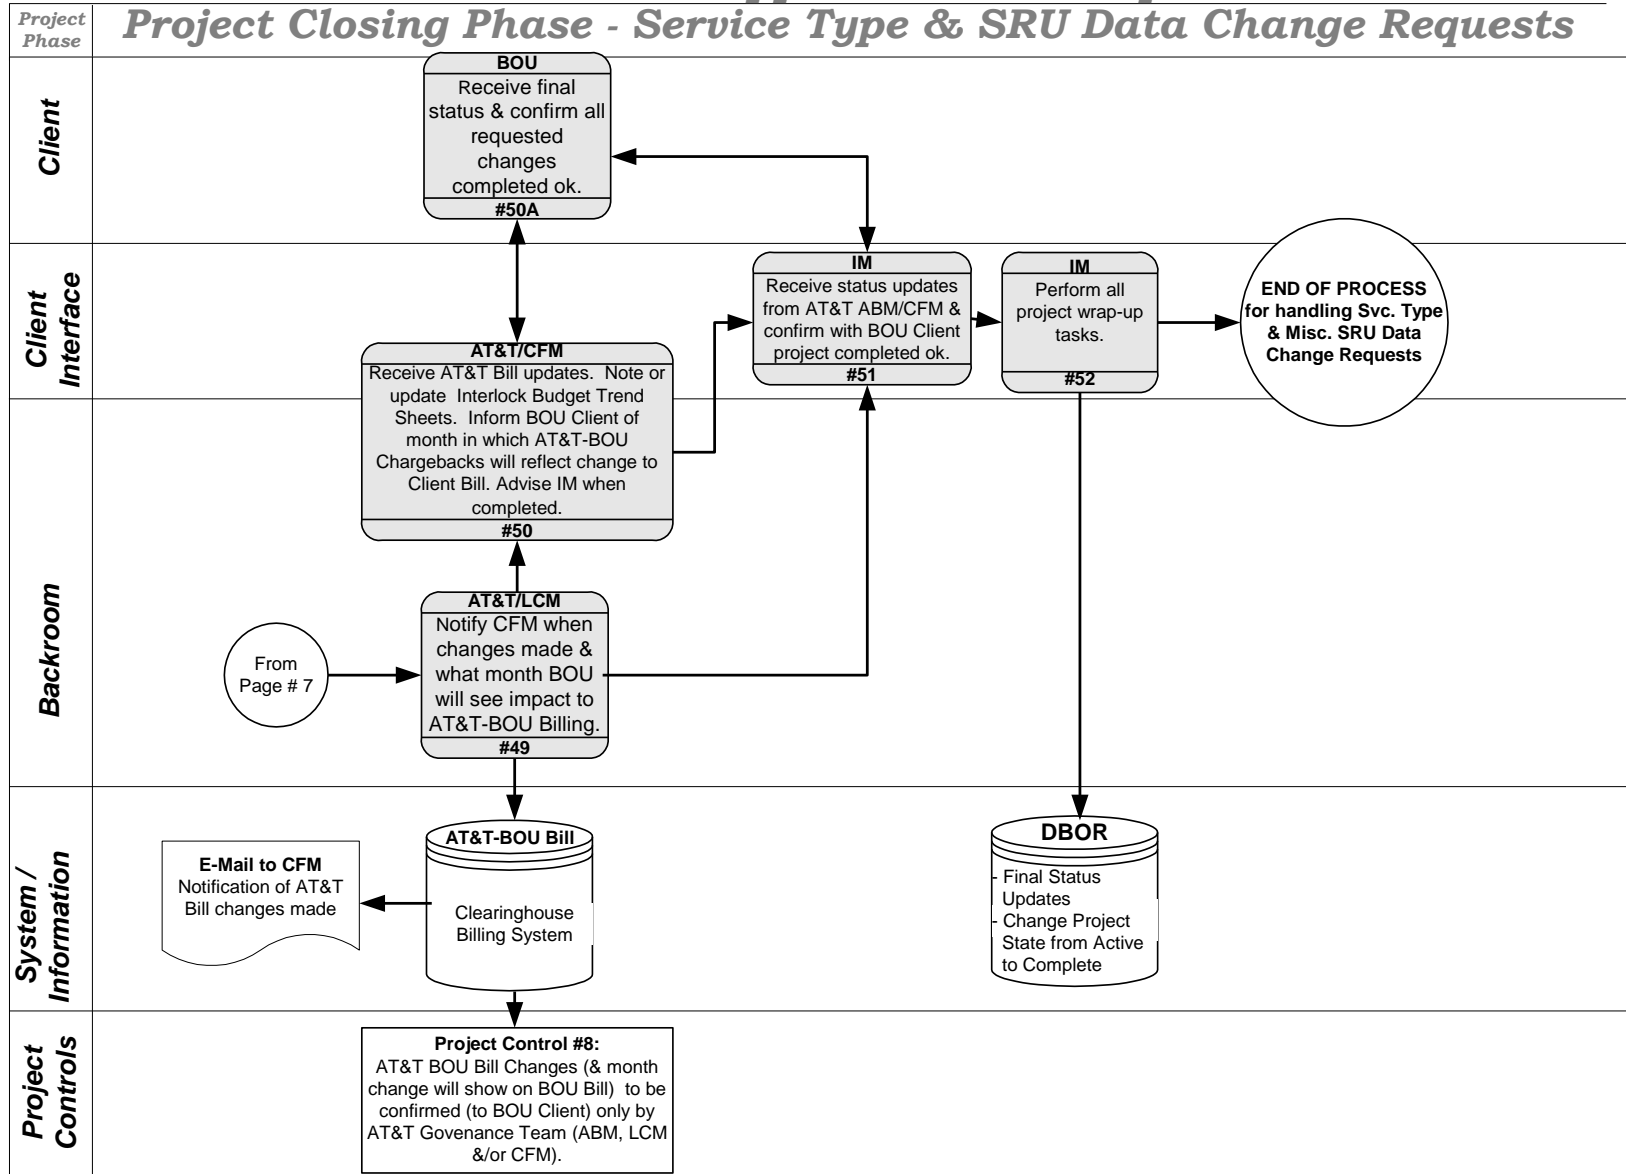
Project Phase

Project Closing Phase - Service Type & SRU Data Change Requests

Client

Client Interface

Backroom

System / Information

Project Controls

BOU
Receive final status & confirm all requested changes completed ok.
#50A

IM
Receive status updates from AT&T ABM/CFM & confirm with BOU Client project completed ok.
#51

IM
Perform all project wrap-up tasks.
#52

END OF PROCESS for handling Svc. Type & Misc. SRU Data Change Requests

AT&T/CFM
Receive AT&T Bill updates. Note or update Interlock Budget Trend Sheets. Inform BOU Client of month in which AT&T-BOU Chargebacks will reflect change to Client Bill. Advise IM when completed.
#50

From Page # 7

AT&T/LCM
Notify CFM when changes made & what month BOU will see impact to AT&T-BOU Billing.
#49

E-Mail to CFM
Notification of AT&T Bill changes made

AT&T-BOU Bill
Clearinghouse Billing System

DBOR
- Final Status Updates
- Change Project State from Active to Complete

Project Control #8:
AT&T BOU Bill Changes (& month change will show on BOU Bill) to be confirmed (to BOU Client) only by AT&T Govenance Team (ABM, LCM &/or CFM).